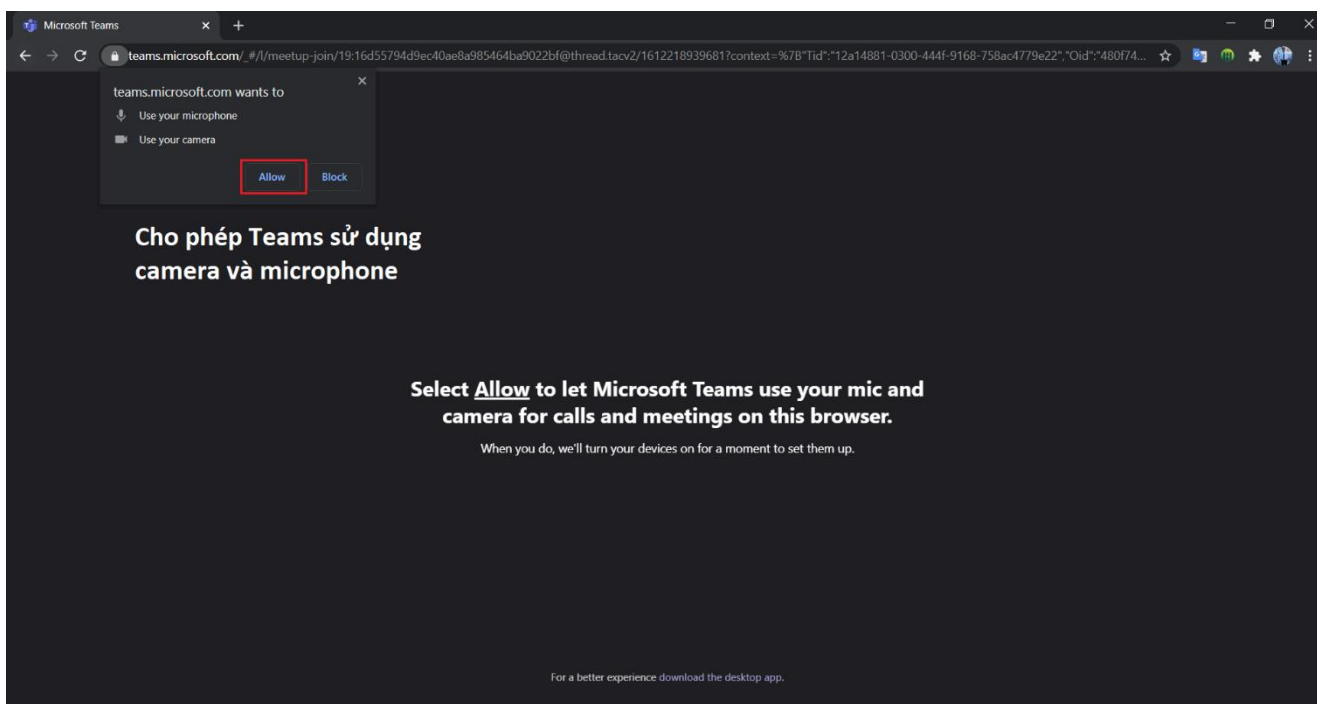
Microsoft Teams

teams.microsoft.com/_#/l/meetup-join/19:16d55794d9ec40ae8a985464ba9022bf@thread.tacv2/1612218939681?context=%7B"Tid":"12a14881-0300-444f-9168-758ac4779e22","Oid":"480f74...

teams.microsoft.com wants to

Use your microphone

Use your camera

Allow

Block

Cho phép Teams sử dụng camera và microphone

Select Allow to let Microsoft Teams use your mic and camera for calls and meetings on this browser.

When you do, we'll turn your devices on for a moment to set them up.

For a better experience download the desktop app.